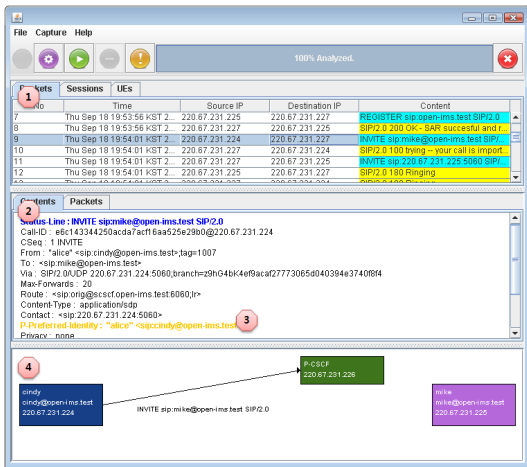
File Capture Help

100% Analyzed.

1

Packets Sessions UEs

| No | Time | Source IP | Destination IP | Content |
|---|---|---|---|---|
| 7 | Thu Sep 18 19:53:56 KST 2... | 220.67.231.225 | 220.67.231.227 | REGISTER sip:open-ims.test SIP/2.0 |
| 8 | Thu Sep 18 19:53:56 KST 2... | 220.67.231.227 | 220.67.231.225 | SIP/2.0 200 OK - SAR succesful and r... |
| 9 | Thu Sep 18 19:54:01 KST 2... | 220.67.231.224 | 220.67.231.227 | INVITE sip:mike@open-ims.test SIP/2.0 |
| 10 | Thu Sep 18 19:54:01 KST 2... | 220.67.231.227 | 220.67.231.224 | SIP/2.0 100 trying -- your call is import... |
| 11 | Thu Sep 18 19:54:01 KST 2... | 220.67.231.227 | 220.67.231.225 | INVITE sip:220.67.231.225:5060 SIP/... |
| 12 | Thu Sep 18 19:54:01 KST 2... | 220.67.231.225 | 220.67.231.227 | SIP/2.0 180 Ringing |

2

Contents Packets

Status-Line : INVITE sip:mike@open-ims.test SIP/2.0
Call-ID : e6c143344250acda7acf16aa525e29b0@220.67.231.224
CSeq : 1 INVITE
From : "alice" <sip:cindy@open-ims.test>;tag=1007
To : <sip:mike@open-ims.test>
Via : SIP/2.0/UDP 220.67.231.224:5060;branch=z9hG4bK4ef9acaf27773065d040394e3740f8f4
Max-Forwards : 20
Route : <sip:orig@scscf.open-ims.test:6060;lr>
Content-Type : application/sdp
Contact : <sip:220.67.231.224:5060>
P-Preferred-Identity : "alice" <sip:cindy@open-ims.test>
Privacy : none

3

4

P-CSCF
220.67.231.226

cindy
cindy@open-ims.test
220.67.231.224

INVITE sip:mike@open-ims.test SIP/2.0

mike
mike@open-ims.test
220.67.231.225